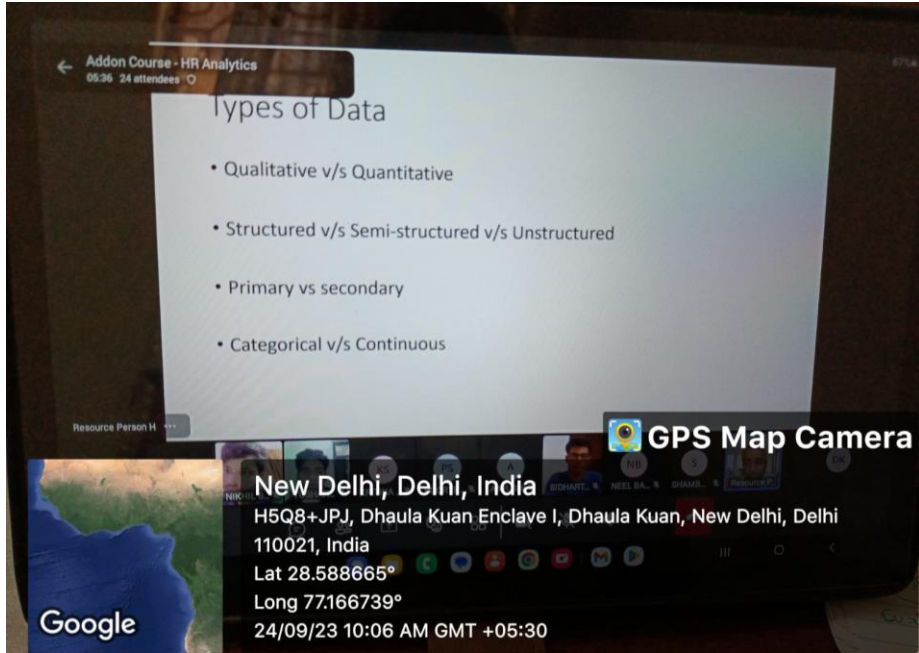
Addon Course - HR Analytics
05:36 24 attendees

Types of Data

• Qualitative v/s Quantitative

• Structured v/s Semi-structured v/s Unstructured

• Primary vs secondary

• Categorical v/s Continuous

Resource Person H

KS PS A NB S DK
NIKHIL SIDHART... NEEL BA... SHAMB... Resource P...

GPS Map Camera

New Delhi, Delhi, India
H5Q8+JPJ, Dhaula Kuan Enclave I, Dhaula Kuan, New Delhi, Delhi 110021, India
Lat 28.588665°
Long 77.166739°
24/09/23 10:06 AM GMT +05:30

Google